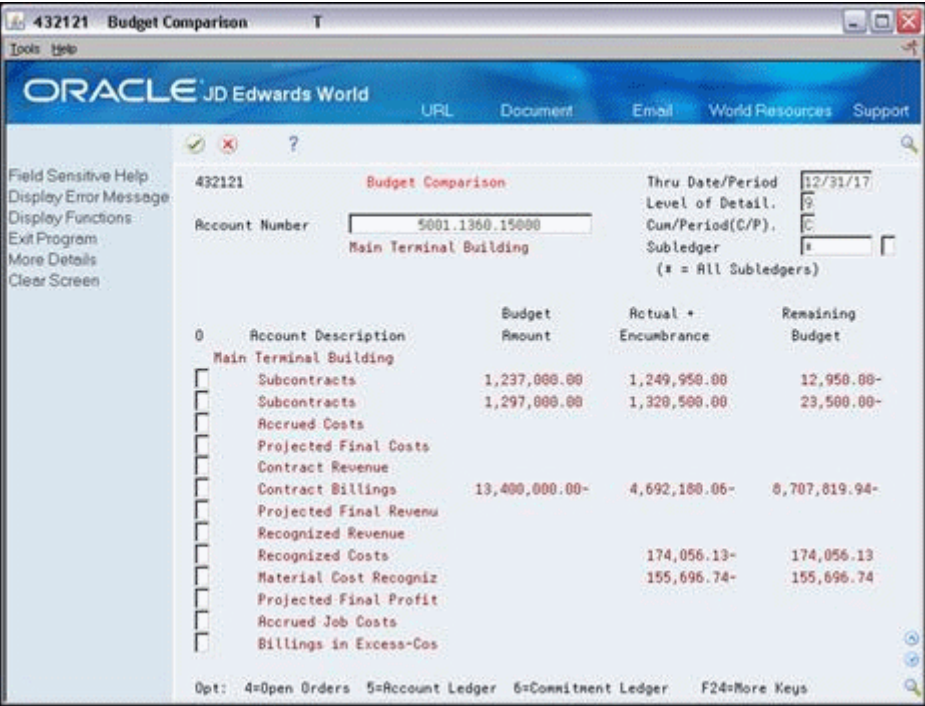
432121 Budget Comparison T

Tools Help

ORACLE JD Edwards World

URL Document Email World Resources Support

?

Field Sensitive Help
Display Error Message
Display Functions
Exit Program
More Details
Clear Screen

432121 Budget Comparison

Account Number 5001.1360.15000
Main Terminal Building

Thru Date/Period 12/31/17
Level of Detail. 9
Cum/Period(C/P). C
Subledger *
(* = All Subledgers)

| O | Account Description | Budget Amount | Actual + Encumbrance | Remaining Budget |
|---|---|---|---|---|
| | Main Terminal Building | | | |
| | Subcontracts | 1,237,000.00 | 1,249,950.00 | 12,950.00- |
| | Subcontracts | 1,297,000.00 | 1,320,500.00 | 23,500.00- |
| | Accrued Costs | | | |
| | Projected Final Costs | | | |
| | Contract Revenue | | | |
| | Contract Billings | 13,400,000.00- | 4,692,180.06- | 8,707,819.94- |
| | Projected Final Revenu | | | |
| | Recognized Revenue | | | |
| | Recognized Costs | | 174,056.13- | 174,056.13 |
| | Material Cost Recogniz | | 155,696.74- | 155,696.74 |
| | Projected Final Profit | | | |
| | Accrued Job Costs | | | |
| | Billings in Excess-Cos | | | |

Opt: 4=Open Orders 5=Account Ledger 6=Commitment Ledger F24=More Keys